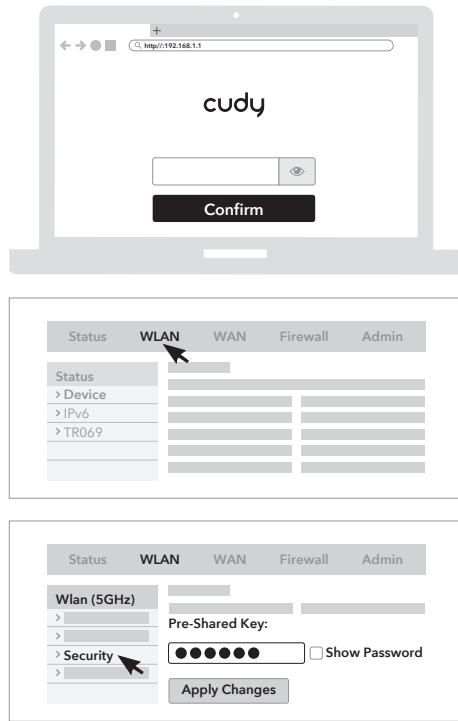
+
http://192.168.1.1

cudy

Confirm

Status WLAN WAN Firewall Admin

Status
> Device
> IPv6
> TR069

Status WLAN WAN Firewall Admin

Wlan (5GHz)
>
>
> Security
>

Pre-Shared Key:
●●●●●● Show Password
Apply Changes